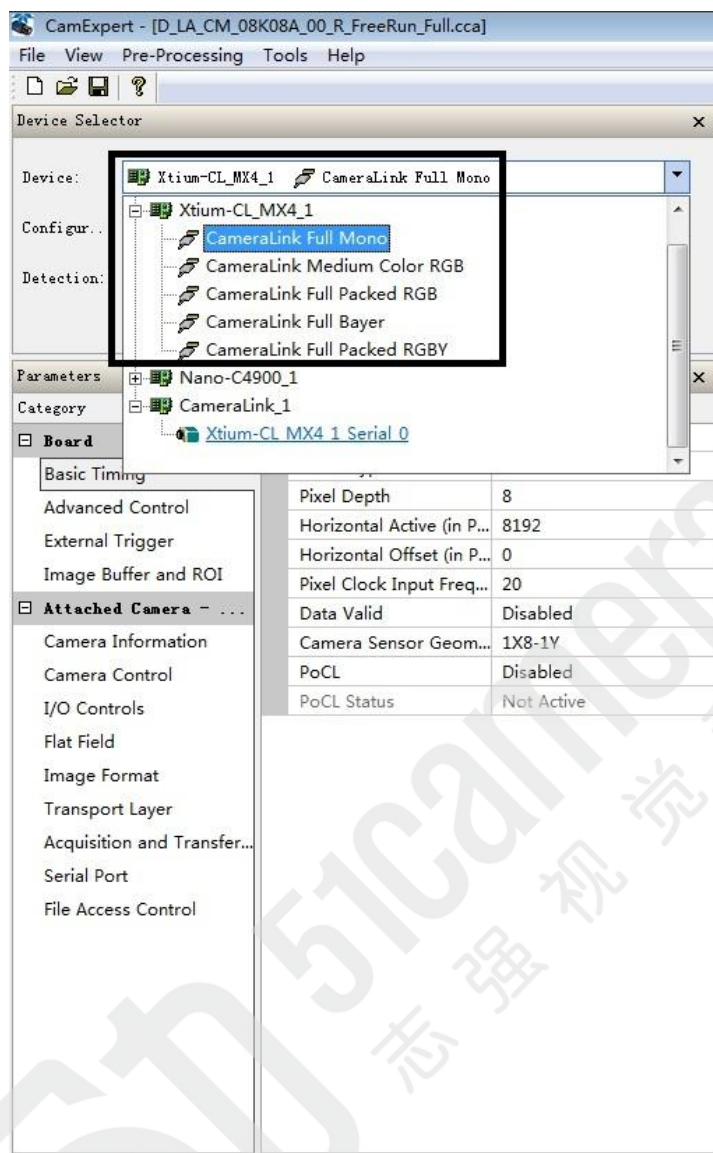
CamExpert - [D_LA_CM_08K08A_00_R_FreeRun_Full.cca]
File View Pre-Processing Tools Help

Device Selector ×

Device: Xtium-CL_MX4_1 CameraLink Full Mono

Configur..

Detection:

Xtium-CL_MX4_1
CameraLink Full Mono
CameraLink Medium Color RGB
CameraLink Full Packed RGB
CameraLink Full Bayer
CameraLink Full Packed RGBY
Nano-C4900_1
CameraLink_1
Xtium-CL MX4 1 Serial 0

Parameters ×
Category
Board
Basic Timing
Advanced Control
External Trigger
Image Buffer and ROI
Attached Camera - ...
Camera Information
Camera Control
I/O Controls
Flat Field
Image Format
Transport Layer
Acquisition and Transfer...
Serial Port
File Access Control

| | |
|---|---|
| Pixel Depth | 8 |
| Horizontal Active (in P... | 8192 |
| Horizontal Offset (in P... | 0 |
| Pixel Clock Input Freq... | 20 |
| Data Valid | Disabled |
| Camera Sensor Geom... | 1X8-1Y |
| PoCL | Disabled |
| PoCL Status | Not Active |

51camera 志强视觉